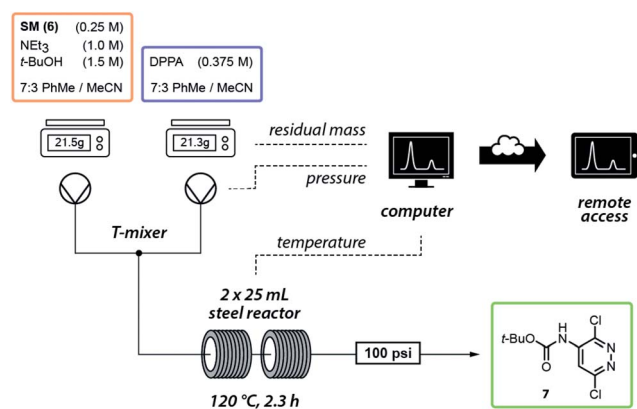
SM (6) (0.25 M)
NEt$_3$ (1.0 M)
t-BuOH (1.5 M)
7:3 PhMe / MeCN

DPPA (0.375 M)
7:3 PhMe / MeCN

21.5g

21.3g

residual mass

pressure

computer

remote access

T-mixer

temperature

2 x 25 mL steel reactor

100 psi

120 °C, 2.3 h

t-BuO

H

N

Cl

N

N

Cl

O

7